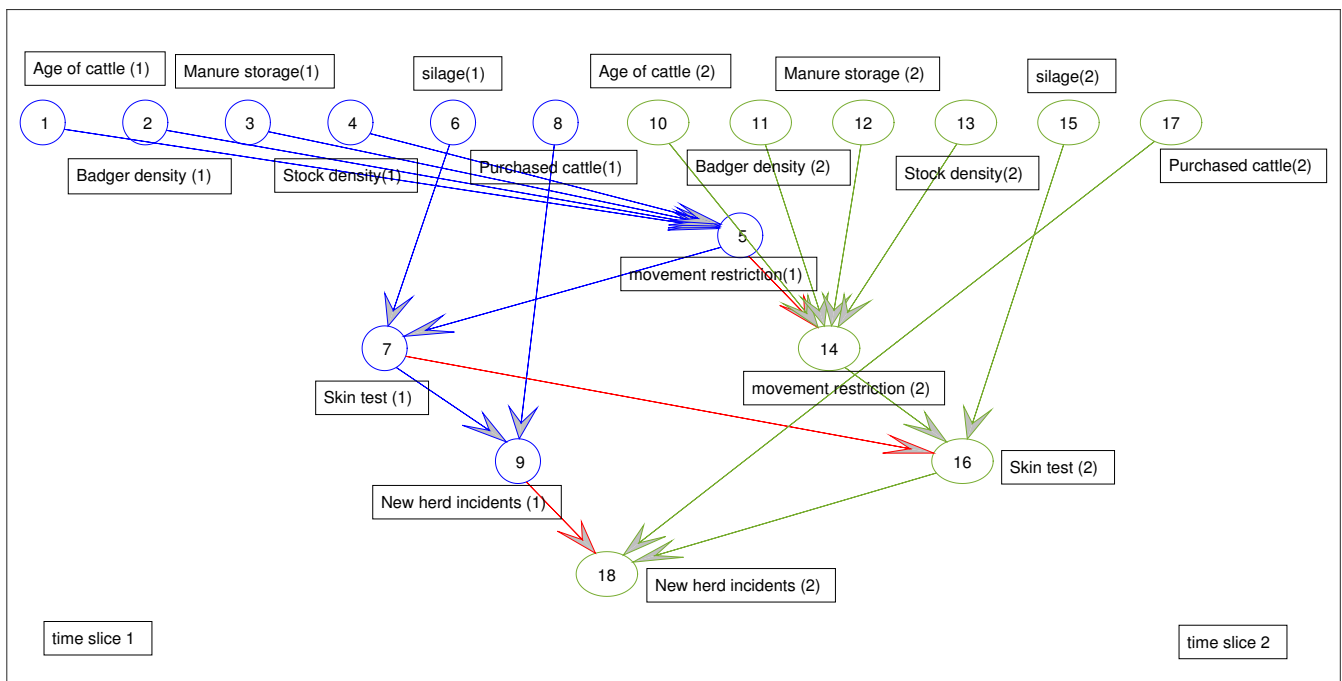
Age of cattle (1)
Manure storage(1)
silage(1)
Age of cattle (2)
Manure storage (2)
silage(2)

1
2
3
4
6
8
10
11
12
13
15
17

Badger density (1)
Stock density(1)
Purchased cattle(1)
Badger density (2)
Stock density(2)
Purchased cattle(2)

5
movement restriction(1)
14
7
movement restriction (2)
Skin test (1)
9
16
Skin test (2)
New herd incidents (1)
18
New herd incidents (2)

time slice 1
time slice 2